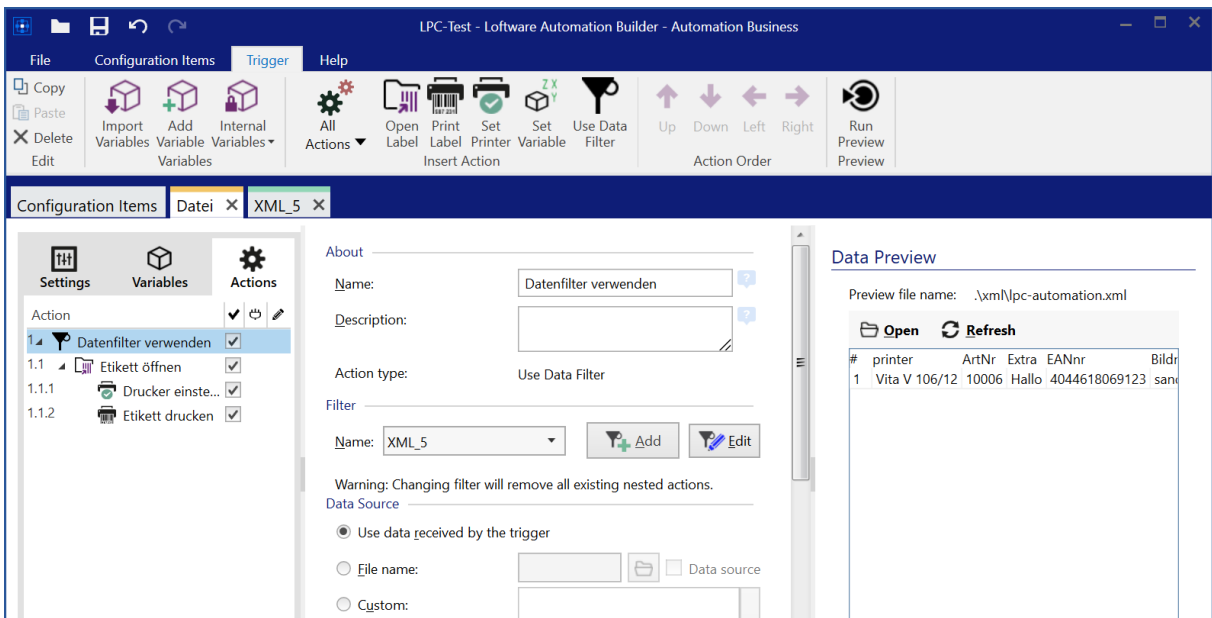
LPC-Test - Loftware Automation Builder - Automation Business

File Configuration Items Trigger Help

Copy
Paste
Delete
Edit

Import Variables
Add Variable
Internal Variables
Variables

All Actions
Open Label
Print Label
Set Printer
Set Variable
Use Data Filter
Insert Action

Up Down Left Right
Action Order

Run Preview
Preview

Configuration Items Datei ✕ XML_5 ✕

Settings Variables Actions

Action

1 Datenfilter verwenden
1.1 Etikett öffnen
1.1.1 Drucker einste...
1.1.2 Etikett drucken

About
Name: Datenfilter verwenden
Description:
Action type: Use Data Filter

Filter
Name: XML_5
Add
Edit
Warning: Changing filter will remove all existing nested actions.

Data Source
Use data received by the trigger
File name:
Data source
Custom:

Data Preview
Preview file name: .\xml\lpc-automation.xml
Open Refresh

| # | printer | ArtNr | Extra | EANnr | Bildr |
|---|---|---|---|---|---|
| 1 | Vita V 106/12 | 10006 | Hallo | 4044618069123 | san |